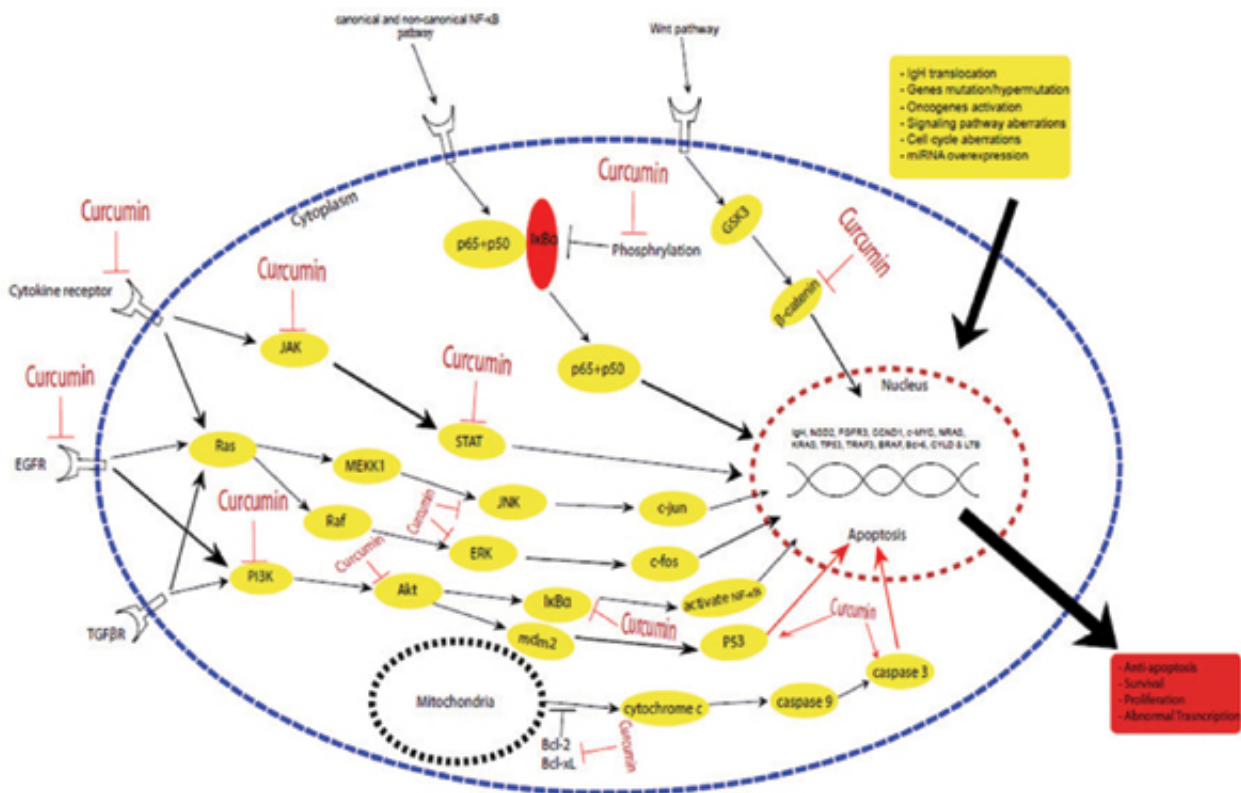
canonical and non-canonical NF-κB pathway

Wnt pathway

- IgH translocation
- Genes mutation/hypermutation
- Oncogenes activation
- Signaling pathway aberrations
- Cell cycle aberrations
- miRNA overexpression

Cytoplasm

Curcumin

Curcumin

p65+p50

IkBα

Phosphrylation

GSK3

Curcumin

Curcumin

Cytokine receptor

Curcumin

β-catenin

JAK

Curcumin

p65+p50

Curcumin

Nucleus

STAT

IgH, NSD2, FGFR3, CCND1, c-MYC, NRAS, KRAS, TP53, TRAF3, BRAF, Bcl-6, CYLD & LTB

EGFR

Ras

MEKK1

JNK

c-jun

Curcumin

Raf

Curcumin

ERK

c-fos

Apoptosis

PI3K

Curcumin

Akt

IkBα

activate NF-κB

TGFβR

Curcumin

mdm2

P53

Curcumin

caspase 3

Mitochondria

cytochrome c

caspase 9

Bcl-2

Bcl-xL

Curcumin

- Anti-apoptosis
- Survival
- Proliferation
- Abnormal Transcription